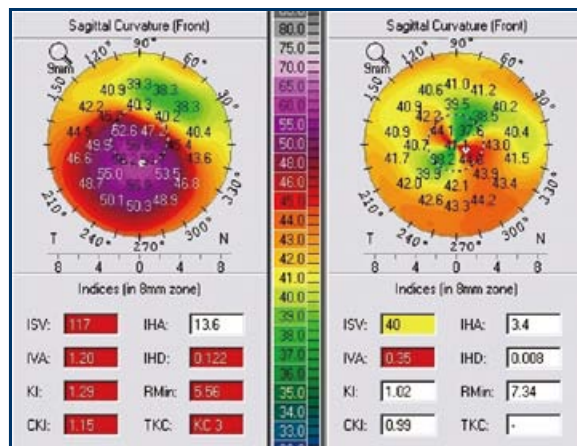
Sagittal Curvature (Front)

9mm

90°
120°
60°
150°
30°
40.9 39.3 38.3
42.2 40.3 40.2
44.5 47.2 40.4
49.5 52.6 42.0
46.6 13.6
55.0 53.5
48.7 46.8
50.1 50.3 48.9
210°
330°
240°
300°
270°
T
N
8 4 0 4 8

Indices (in 8mm zone)

| | | | |
|---|---|---|---|
| ISV: | 117 | IHA: | 13.6 |
| IVA: | 1.20 | IHD: | 0.122 |
| KI: | 1.29 | RMin: | 5.56 |
| CKI: | 1.15 | TKC: | KC 3 |

80.0
75.0
70.0
65.0
60.0
55.0
50.0
48.0
46.0
45.0
44.0
43.0
42.0
41.0
40.0
39.0
38.0
37.0
36.0
35.0
34.0
33.0

Sagittal Curvature (Front)

9mm

90°
120°
60°
150°
30°
40.6 41.0 41.2
40.9 39.5 40.2
42.3 38.8
40.9 44.1 37.6 40.4
40.7 43.0
41.7 38.2 44.8 41.5
42.0 39.9 43.9
42.1 43.4
42.6 43.3 44.2
210°
330°
240°
300°
270°
T
N
8 4 0 4 8

Indices (in 8mm zone)

| | | | |
|---|---|---|---|
| ISV: | 40 | IHA: | 3.4 |
| IVA: | 0.35 | IHD: | 0.008 |
| KI: | 1.02 | RMin: | 7.34 |
| CKI: | 0.99 | TKC: | - |